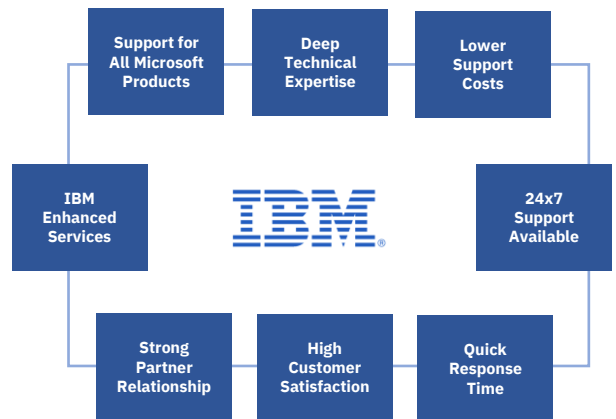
Support for All Microsoft Products

Deep Technical Expertise

Lower Support Costs

IBM Enhanced Services

IBM®

24x7 Support Available

Strong Partner Relationship

High Customer Satisfaction

Quick Response Time